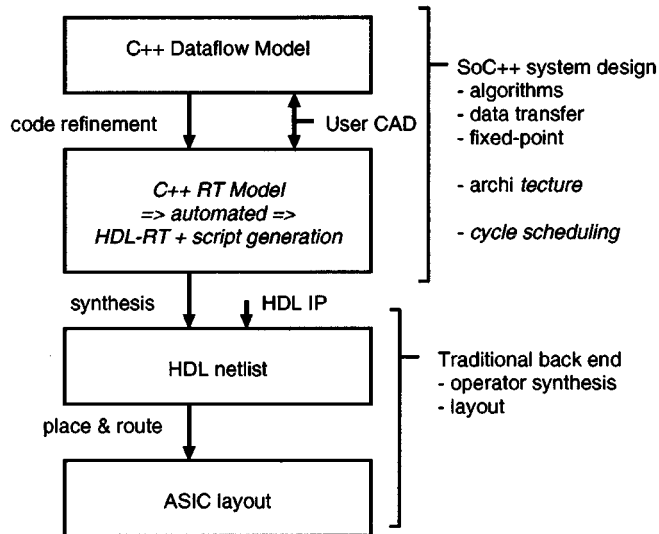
C++ Dataflow Model

code refinement

User CAD

C++ RT Model
=> automated =>
HDL-RT + script generation

SoC++ system design
- algorithms
- data transfer
- fixed-point

- archi tecture

- cycle scheduling

synthesis

HDL IP

HDL netlist

Traditional back end
- operator synthesis
- layout

place & route

ASIC layout